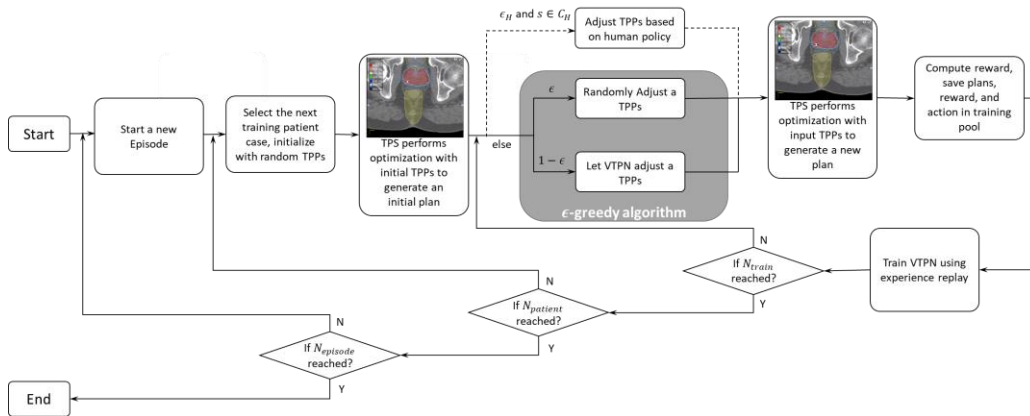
Start

Start a new Episode

Select the next training patient case, initialize with random TPPs

TPS performs optimization with initial TPPs to generate an initial plan

$\epsilon_H$ and $s \in C_H$

Adjust TPPs based on human policy

else

$\epsilon$

Randomly Adjust a TPPs

$1-\epsilon$

Let VTPN adjust a TPPs

$\epsilon$-greedy algorithm

TPS performs optimization with input TPPs to generate a new plan

Compute reward, save plans, reward, and action in training pool

Train VTPN using experience replay

If $N_{train}$ reached?

N

Y

If $N_{patient}$ reached?

N

Y

If $N_{episode}$ reached?

N

Y

End